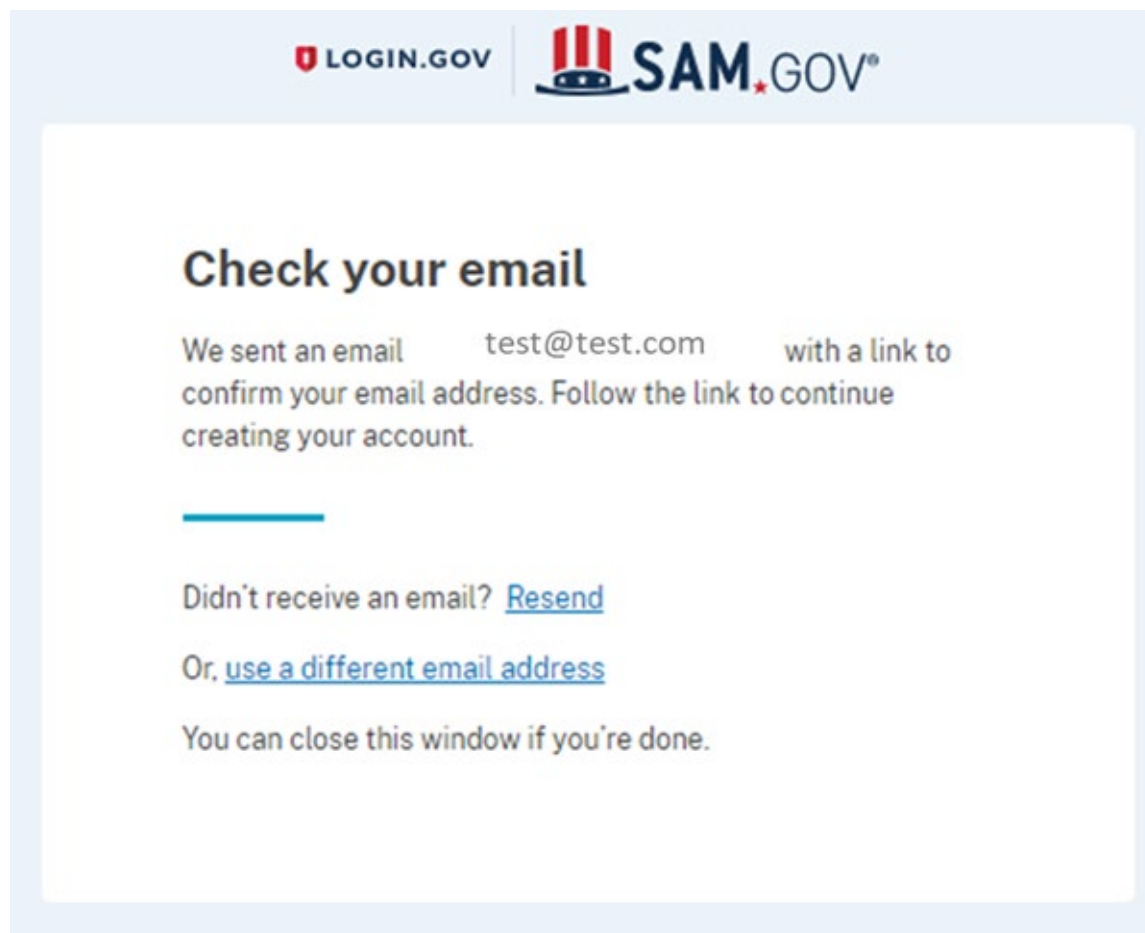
LOGIN.GOV SAM.GOV®

Check your email

We sent an email test@test.com with a link to confirm your email address. Follow the link to continue creating your account.

Didn't receive an email? Resend

Or, use a different email address

You can close this window if you're done.